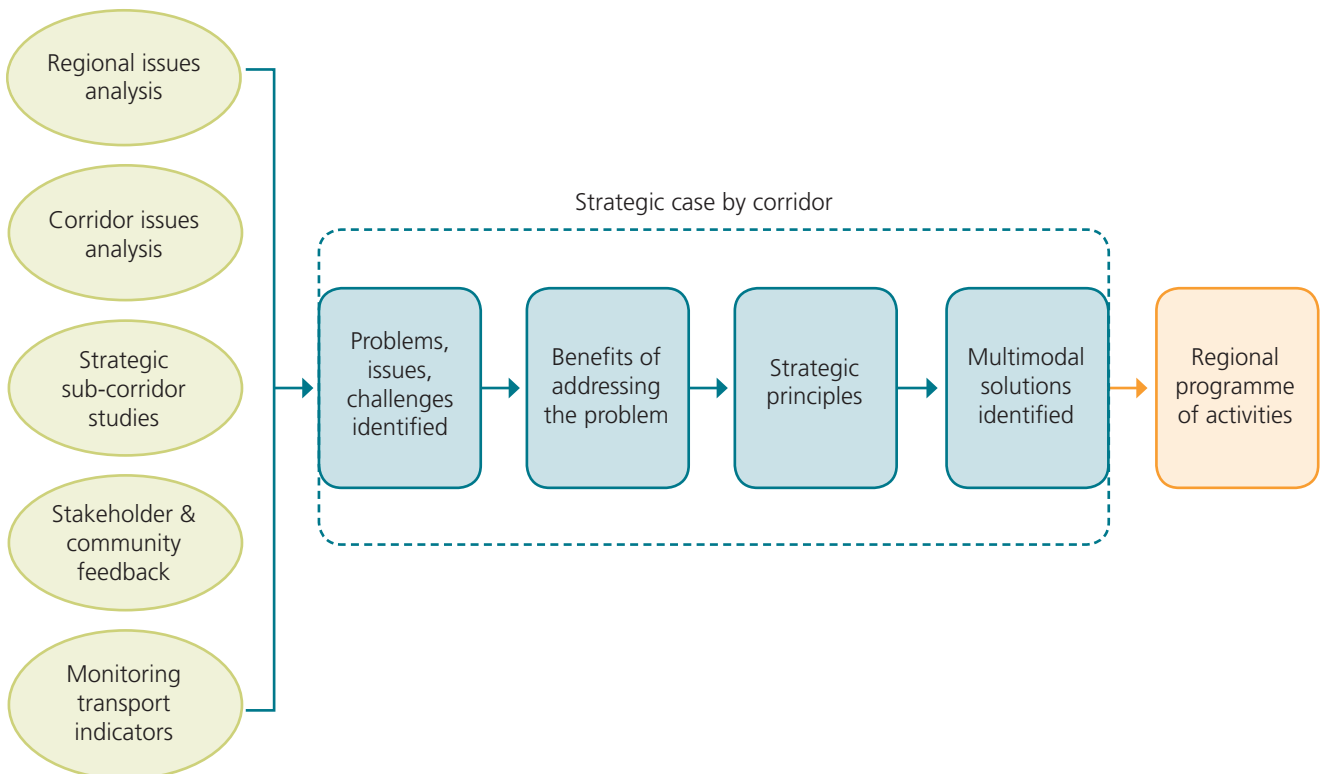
Regional issues analysis

Corridor issues analysis

Strategic sub-corridor studies

Stakeholder & community feedback

Monitoring transport indicators

Strategic case by corridor

Problems, issues, challenges identified

Benefits of addressing the problem

Strategic principles

Multimodal solutions identified

Regional programme of activities